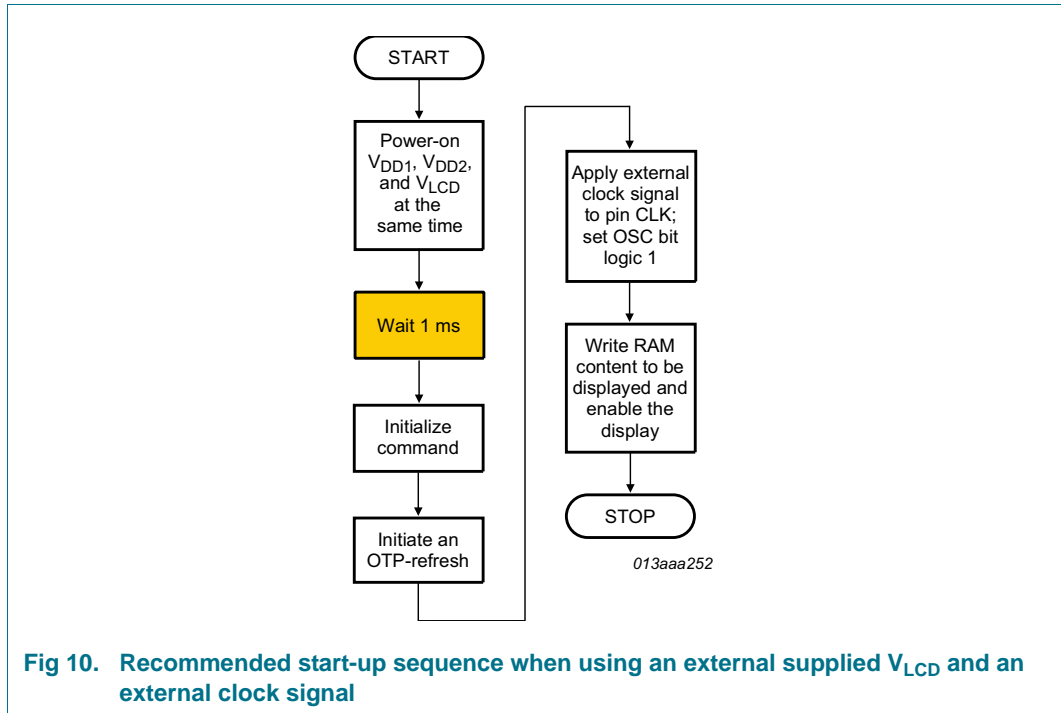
START

Power-on $V_{DD1}$, $V_{DD2}$, and $V_{LCD}$ at the same time

Wait 1 ms

Initialize command

Initiate an OTP-refresh

Apply external clock signal to pin CLK; set OSC bit logic 1

Write RAM content to be displayed and enable the display

STOP

013aaa252

Fig 10. Recommended start-up sequence when using an external supplied $V_{LCD}$ and an external clock signal